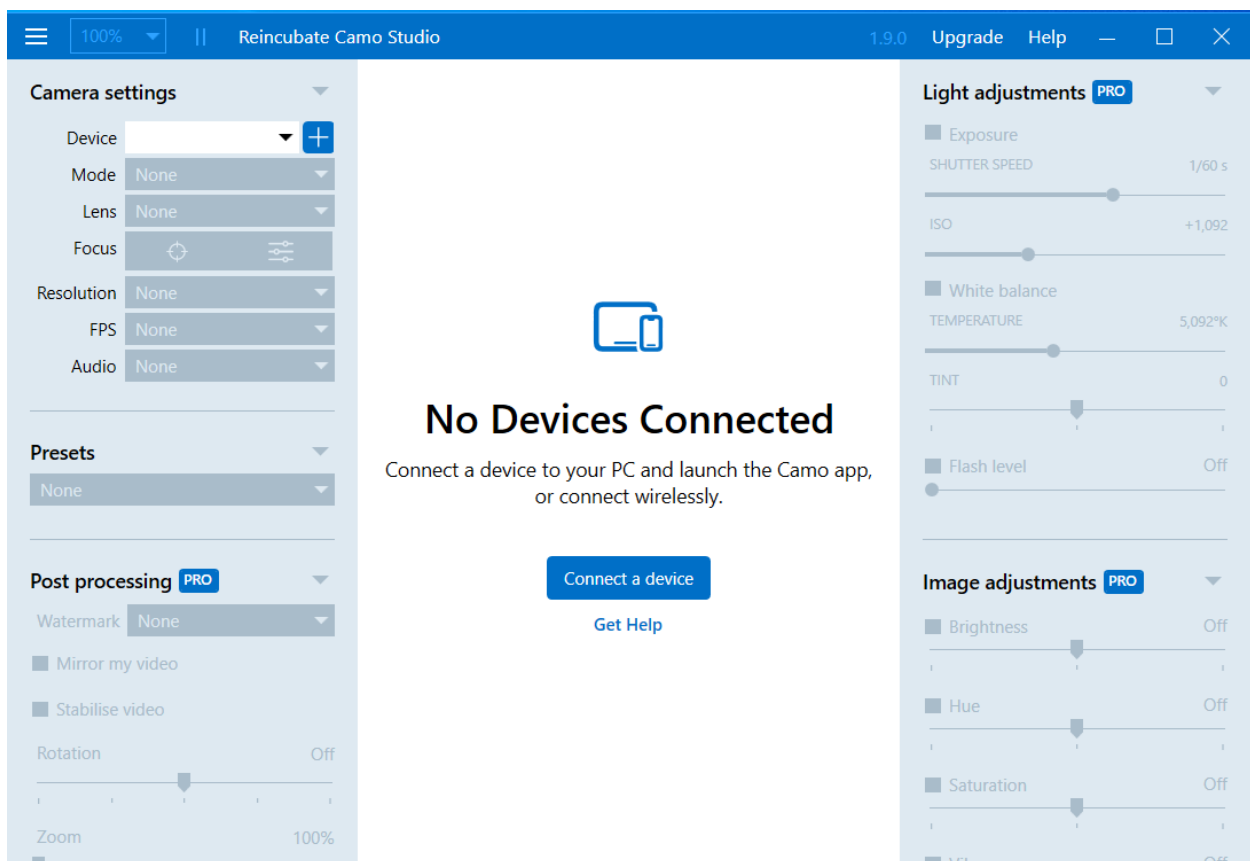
100% Reincubate Camo Studio 1.9.0 Upgrade Help

Camera settings

Device

Mode None

Lens None

Focus

Resolution None

FPS None

Audio None

Presets

None

Post processing PRO

Watermark None

Mirror my video

Stabilise video

Rotation Off

Zoom 100%

No Devices Connected

Connect a device to your PC and launch the Camo app, or connect wirelessly.

Connect a device

Get Help

Light adjustments PRO

Exposure

SHUTTER SPEED 1/60 s

ISO +1,092

White balance

TEMPERATURE 5,092°K

TINT 0

Flash level Off

Image adjustments PRO

Brightness Off

Hue Off

Saturation Off